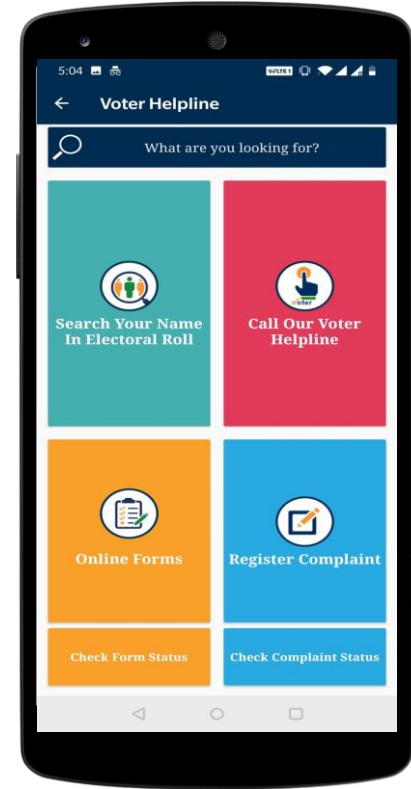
5:04

VoLTE 1

Voter Helpline

What are you looking for?

Search Your Name In Electoral Roll

Voter

Call Our Voter Helpline

Online Forms

Register Complaint

Check Form Status

Check Complaint Status